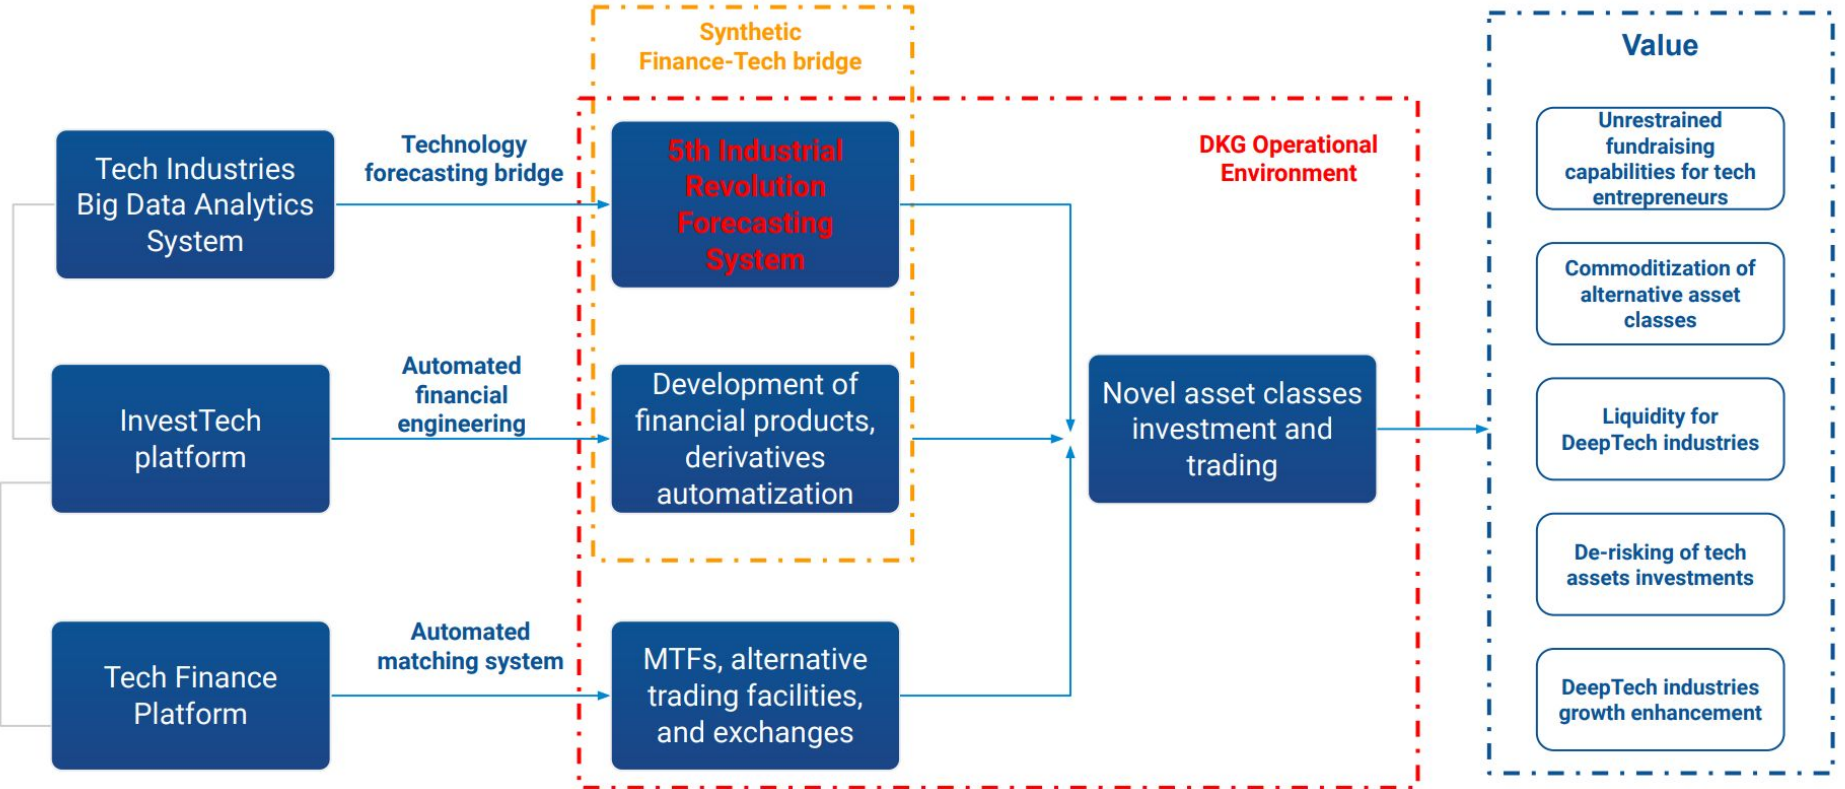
Synthetic Finance-Tech bridge

Value

Tech Industries Big Data Analytics System

Technology forecasting bridge

5th Industrial Revolution Forecasting System

DKG Operational Environment

Unrestrained fundraising capabilities for tech entrepreneurs

Commoditization of alternative asset classes

InvestTech platform

Automated financial engineering

Development of financial products, derivatives automatization

Novel asset classes investment and trading

Liquidity for DeepTech industries

De-risking of tech assets investments

Tech Finance Platform

Automated matching system

MTFs, alternative trading facilities, and exchanges

DeepTech industries growth enhancement